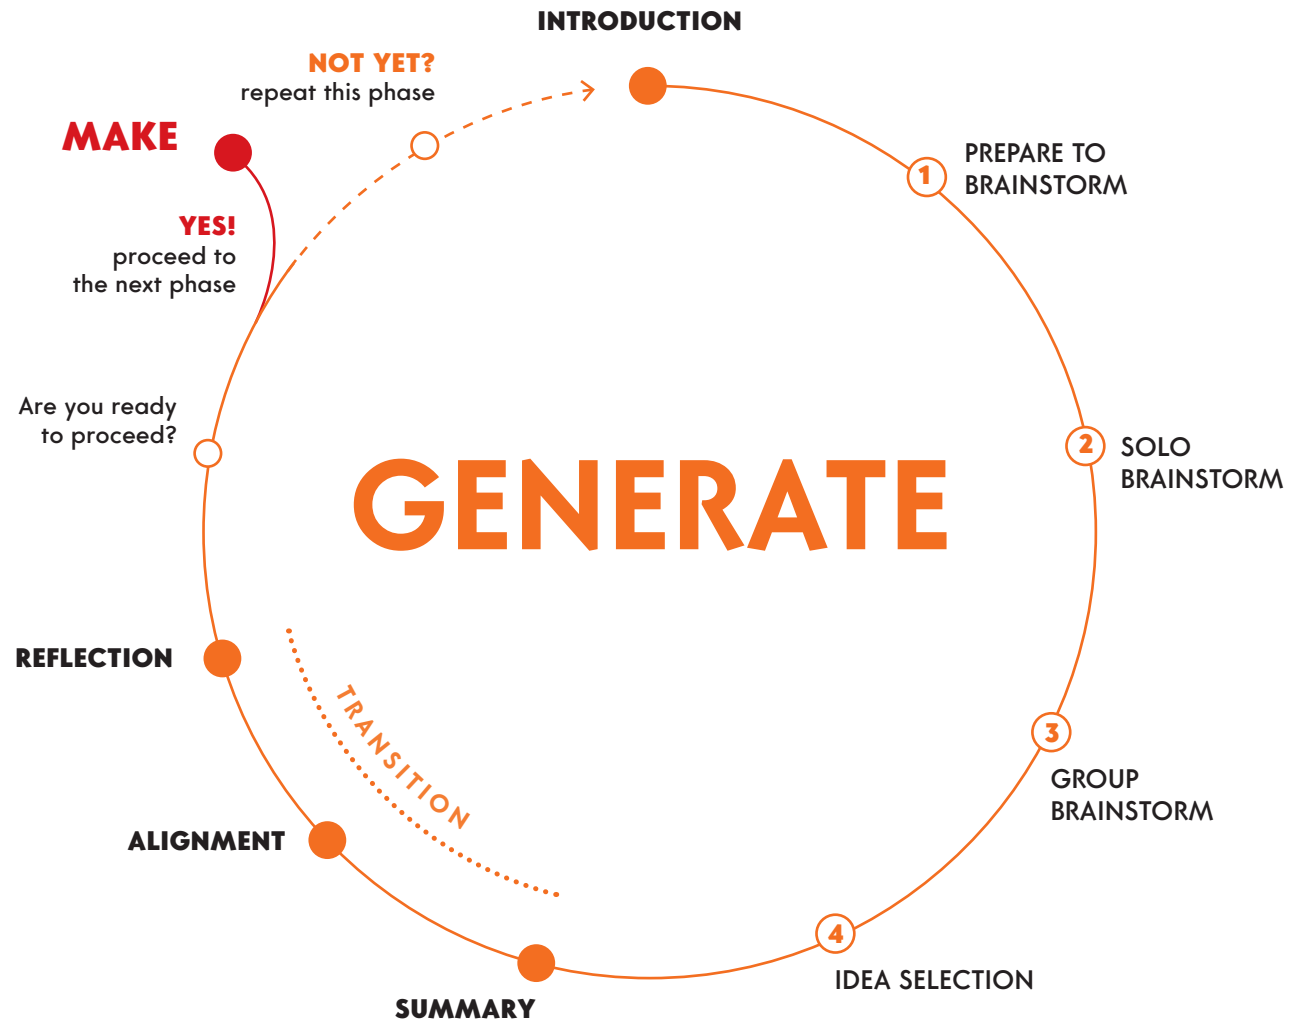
INTRODUCTION

NOT YET?
repeat this phase

MAKE

YES!
proceed to the next phase

1 PREPARE TO BRAINSTORM

2 SOLO BRAINSTORM

Are you ready to proceed?

GENERATE

REFLECTION

TRANSITION

3 GROUP BRAINSTORM

ALIGNMENT

4 IDEA SELECTION

SUMMARY